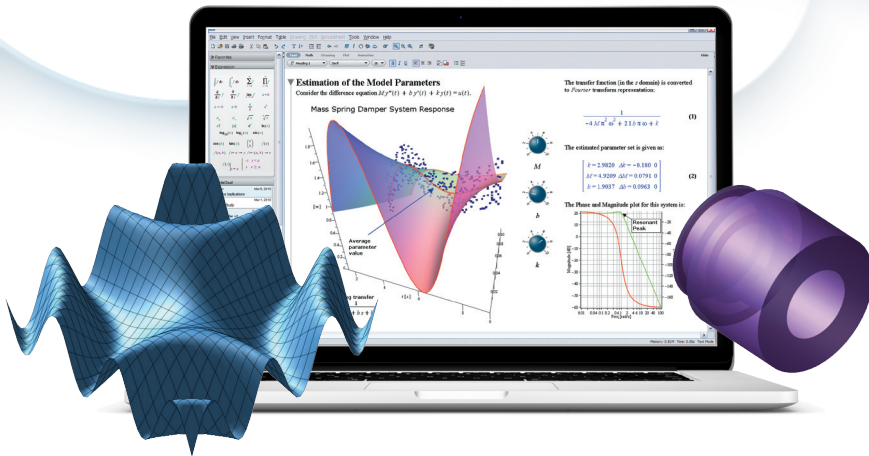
File Edit View Insert Format Table Drawing Plot Spreadsheet Tools Window Help

Favorites

Expression

Estimation of the Model Parameters

Consider the difference equation $M y''(t) + b y'(t) + k y(t) = u(t)$.

Mass Spring Damper System Response

Average parameter value

$M$

$b$

$k$

The transfer function (in the $s$ domain) is converted to Fourier transform representation:

$\frac{1}{-4 M \pi^2 \omega^2 + 2 I b \pi \omega + k}$ (1)

The estimated parameter set is given as:

$k = 2.9820 \quad \Delta k = -0.180$
$M = 4.9209 \quad \Delta M = 0.0791$
$b = 1.9037 \quad \Delta b = 0.0963$ (2)

The Phase and Magnitude plot for this system is:

Resonant Peak

Magnitude [dB]

freq [rad/s]